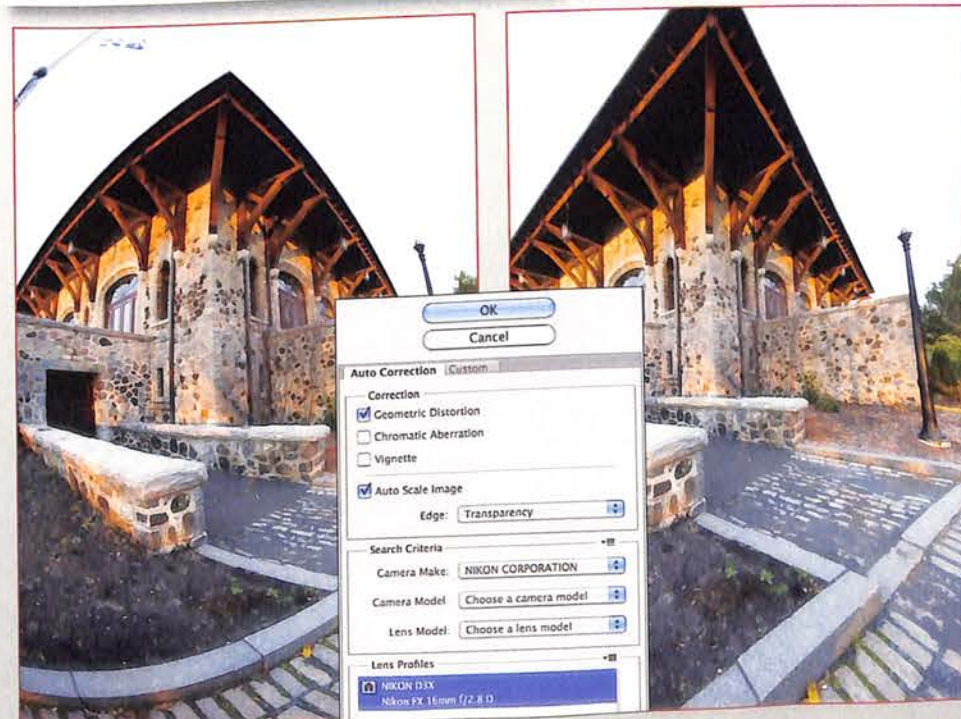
OK

Cancel

Auto Correction | Custom

Correction

Geometric Distortion

Chromatic Aberration

Vignette

Auto Scale Image

Edge: Transparency

Search Criteria

Camera Make: NIKON CORPORATION

Camera Model: Choose a camera model

Lens Model: Choose a lens model

Lens Profiles

NIKON D3X

Nikon FX 16mm f/2.8 D